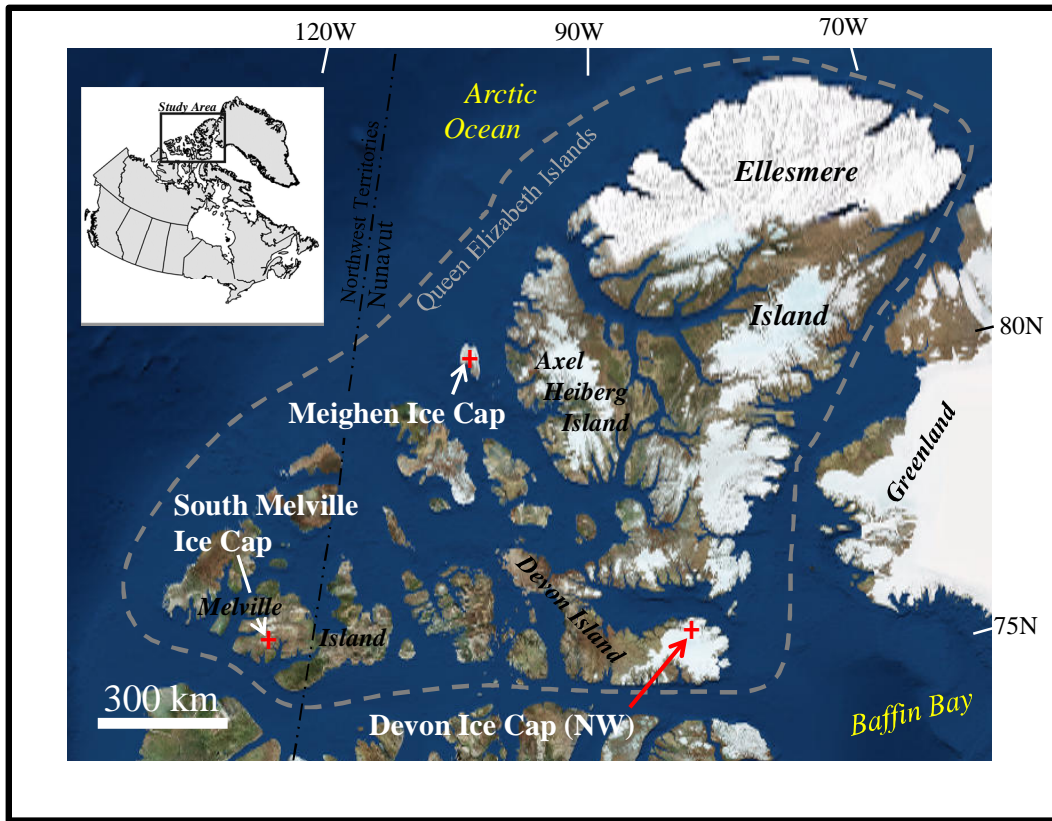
120W
90W
70W
Study Area
Arctic Ocean
Northwest Territories
Nunavut
Queen Elizabeth Islands
Ellesmere
Island
80N
Axel Heiberg Island
Meighen Ice Cap
Greenland
South Melville Ice Cap
Melville
Island
Devon Island
75N
300 km
Devon Ice Cap (NW)
Baffin Bay